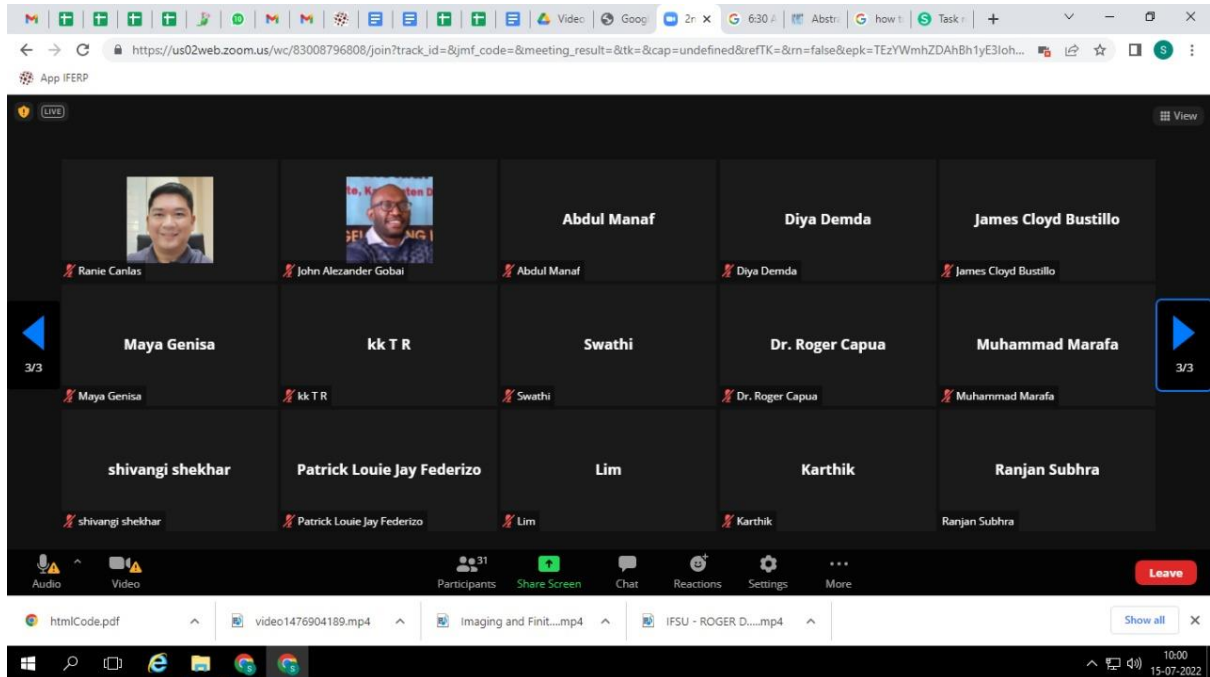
Video Goog 2r × 6:30 Abstr how t Task +

https://us02web.zoom.us/wc/83008796808/join?track_id=&jmf_code=&meeting_result=&tk=&cap=undefined&refTK=&rn=false&epk=TEzYWmhZDAhBh1yE3loh...

App IFERP

LIVE

View

Ranie Canlas

John Alezander Gobai

Abdul Manaf

Abdul Manaf

Diya Demda

Diya Demda

James Cloyd Bustillo

James Cloyd Bustillo

3/3

Maya Genisa

Maya Genisa

kk T R

kk T R

Swathi

Swathi

Dr. Roger Capua

Dr. Roger Capua

Muhammad Marafa

Muhammad Marafa

3/3

shivangi shekhar

shivangi shekhar

Patrick Louie Jay Federizo

Patrick Louie Jay Federizo

Lim

Lim

Karthik

Karthik

Ranjan Subhra

Ranjan Subhra

Audio Video 31 Participants Share Screen Chat Reactions Settings More Leave

htmlCode.pdf video1476904189.mp4 Imaging and Finit....mp4 IFSU - ROGER D.....mp4 Show all

10:00
15-07-2022